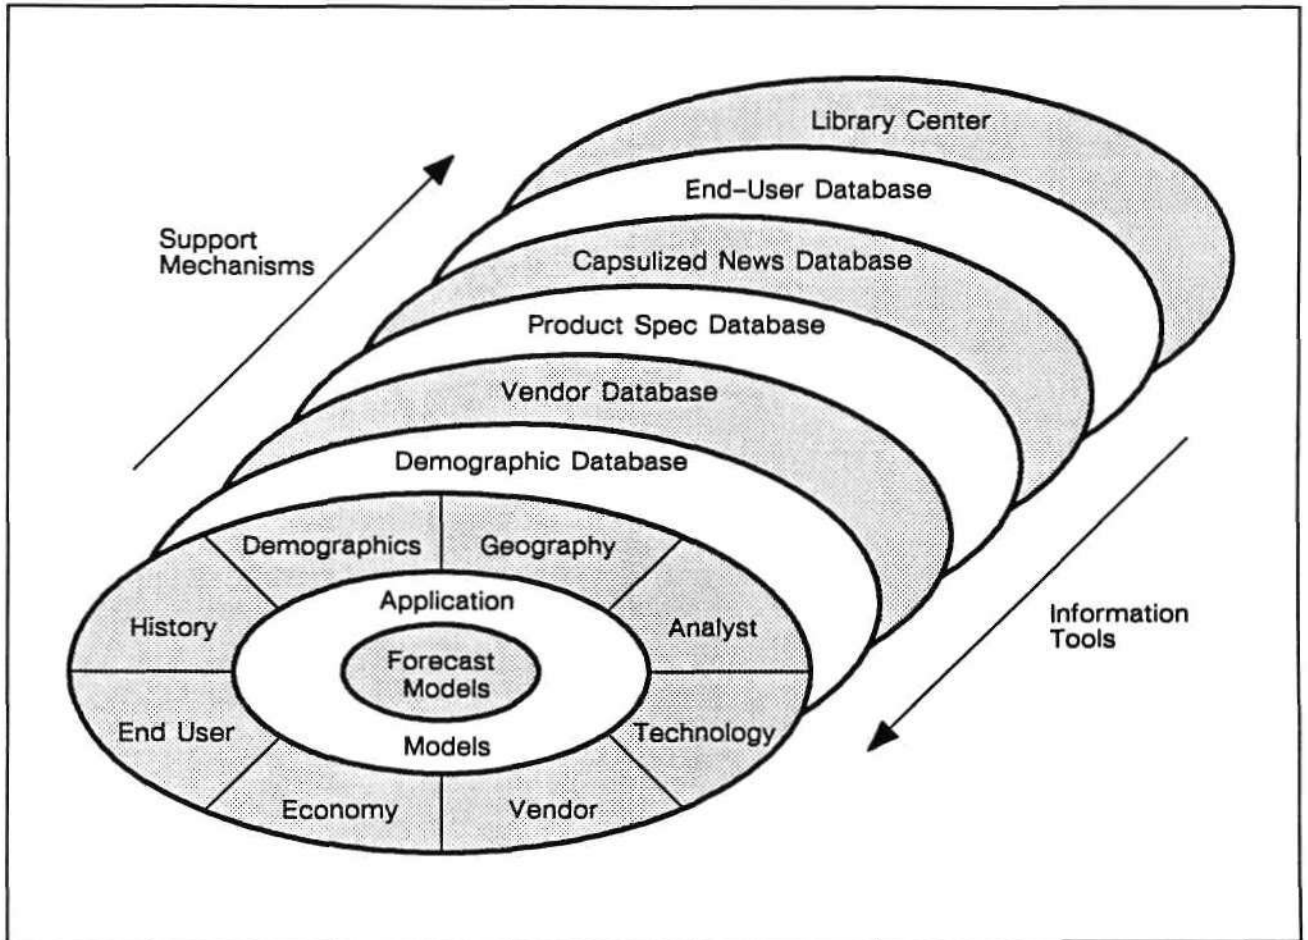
Library Center

End-User Database

Support Mechanisms

Capsulized News Database

Product Spec Database

Vendor Database

Demographic Database

Demographics

Geography

Application

History

Analyst

Forecast Models

Information Tools

End User

Models

Technology

Economy

Vendor